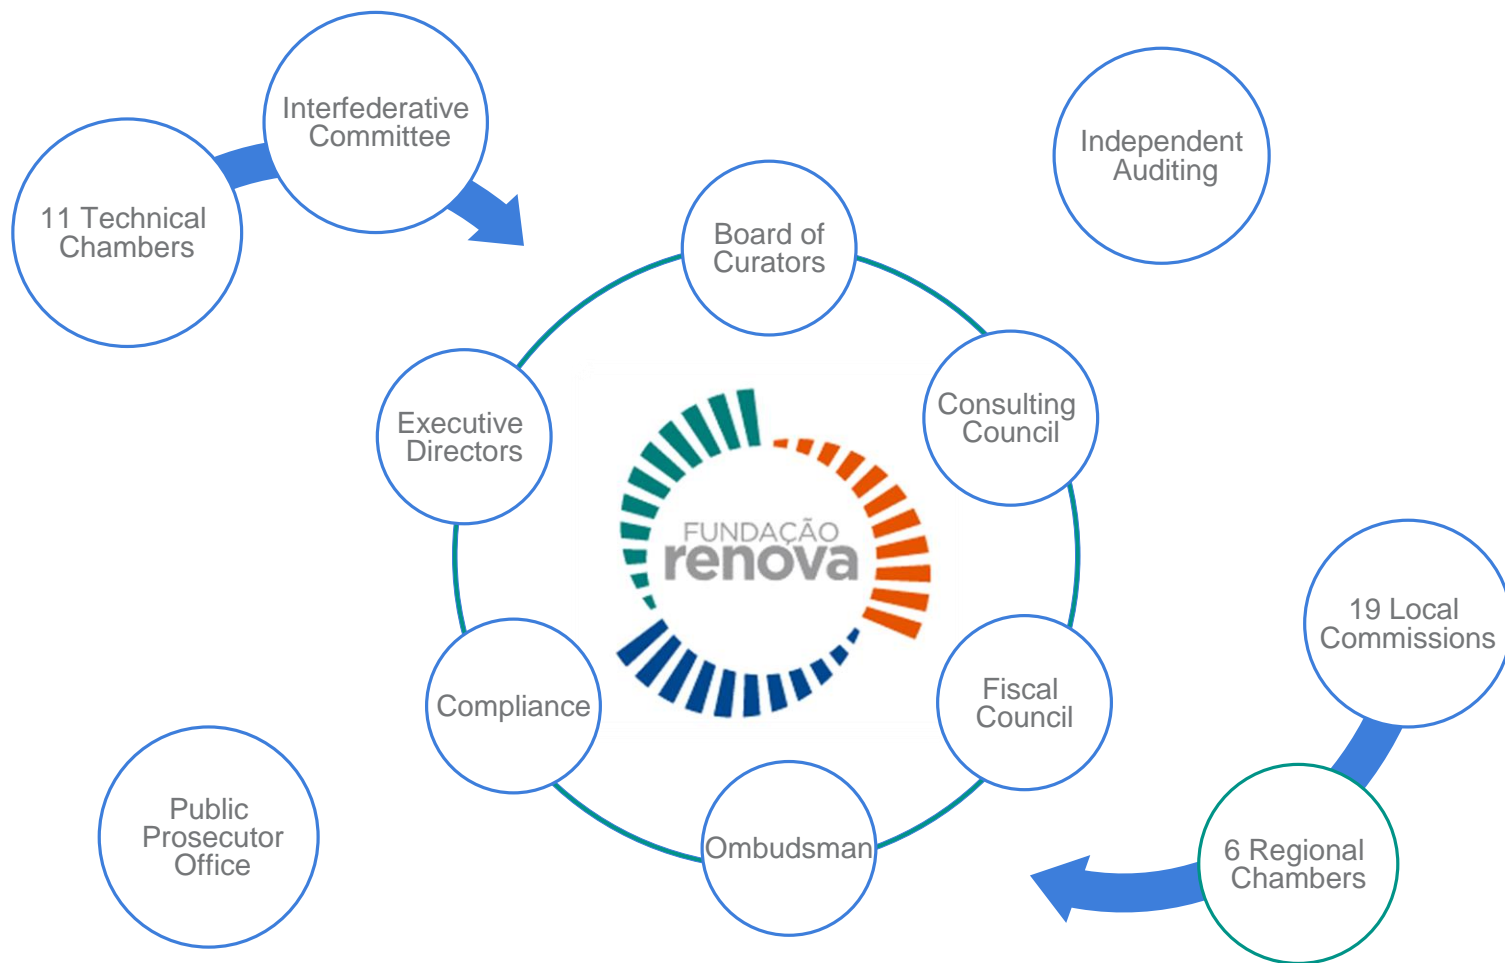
Interfederative Committee

11 Technical Chambers

Independent Auditing

Board of Curators

Executive Directors

Consulting Council

FUNDAÇÃO renova

19 Local Commissions

Fiscal Council

Compliance

Ombudsman

Public Prosecutor Office

6 Regional Chambers